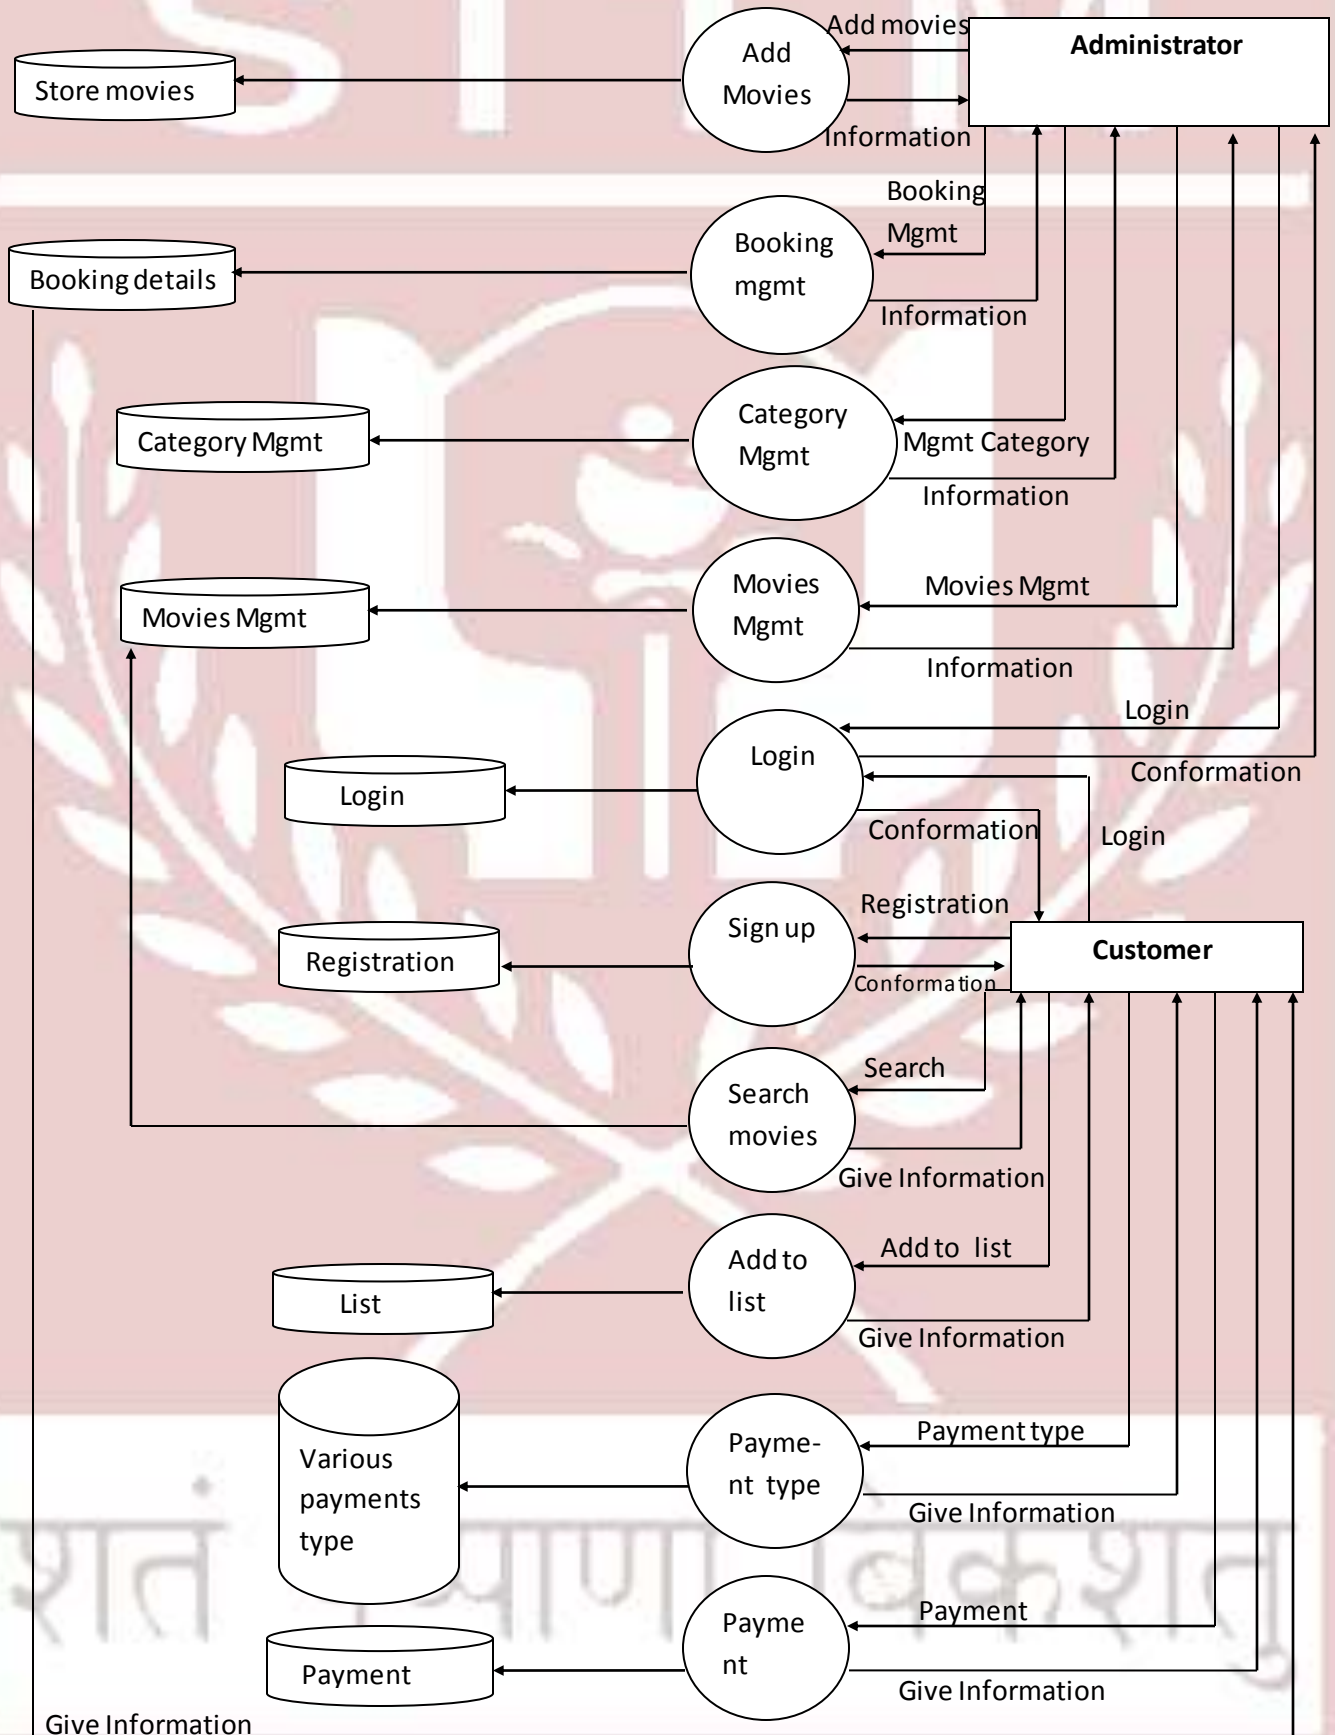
Store movies

Add Movies

Add movies

Administrator

Information

Booking Mgmt

Booking details

Booking mgmt

Information

Category Mgmt

Category Mgmt

Mgmt Category

Information

Movies Mgmt

Movies Mgmt

Movies Mgmt

Information

Login

Login

Login

Conformation

Conformation

Login

Registration

Registration

Sign up

Conformation

Customer

Search

Search movies

Give Information

Add to list

List

Add to list

Give Information

Various payments type

Payme-nt type

Payment type

Give Information

Payment

Payme nt

Payment

Give Information

Give Information